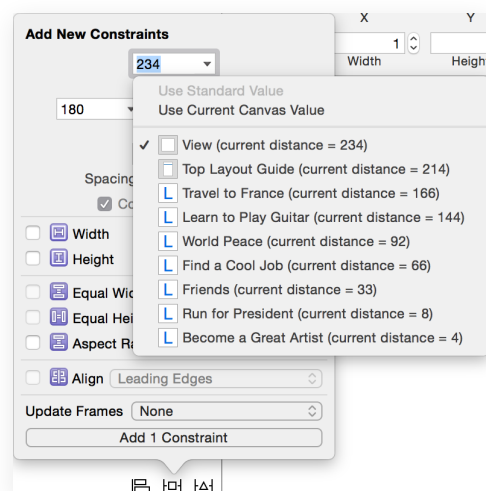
Add New Constraints

X Y

1

Width Heigh

234

180

Use Standard Value
Use Current Canvas Value

✓ View (current distance = 234)
Top Layout Guide (current distance = 214)
L Travel to France (current distance = 166)
L Learn to Play Guitar (current distance = 144)
L World Peace (current distance = 92)
L Find a Cool Job (current distance = 66)
L Friends (current distance = 33)
L Run for President (current distance = 8)
L Become a Great Artist (current distance = 4)

Spacing

Co

Width
Height

Equal Wid
Equal Hei
Aspect Ra

Align Leading Edges

Update Frames None

Add 1 Constraint